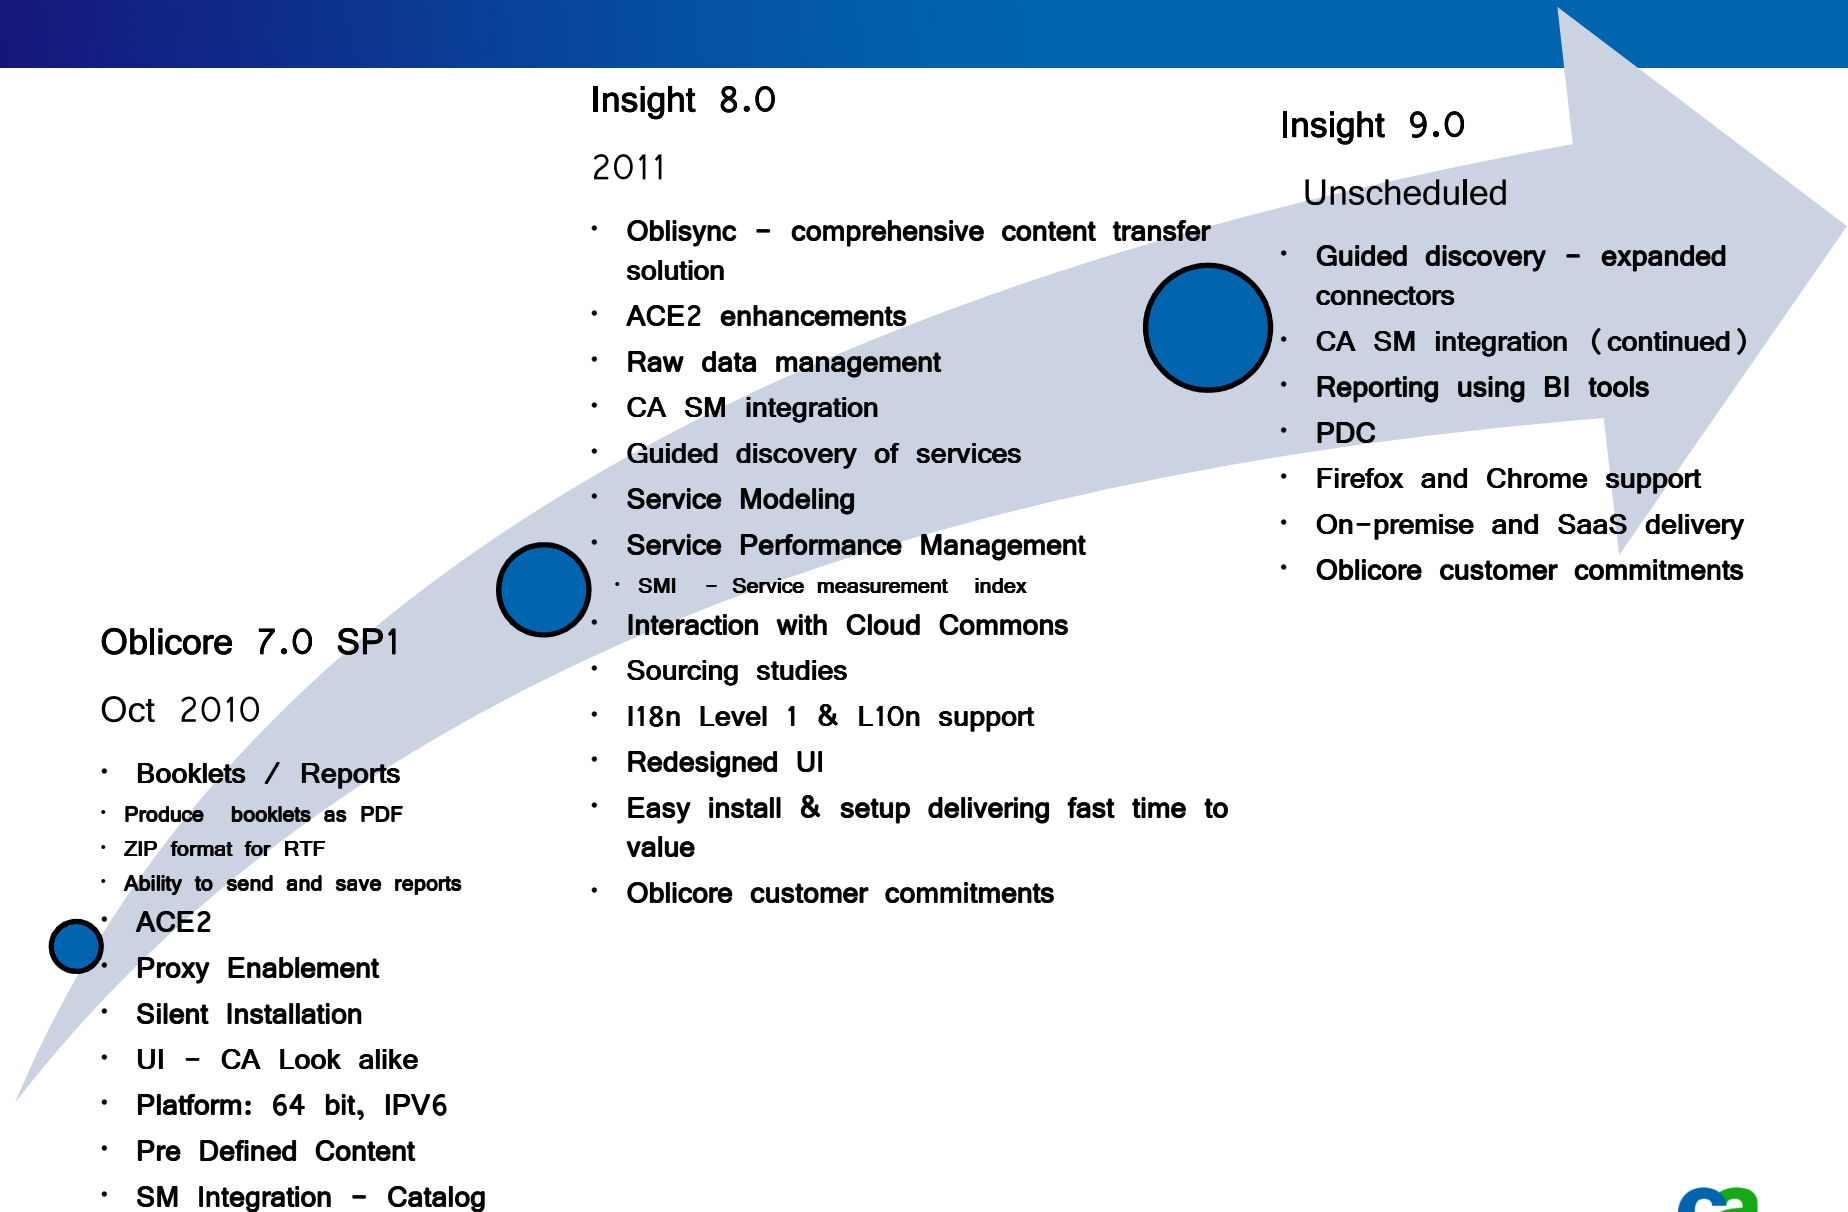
Oblicore 7.0 SP1

Oct 2010

- Booklets / Reports
- Produce booklets as PDF
- ZIP format for RTF
- Ability to send and save reports
- ACE2
- Proxy Enablement
- Silent Installation
- UI – CA Look alike
- Platform: 64 bit, IPV6
- Pre Defined Content
- SM Integration – Catalog

Insight 8.0

2011

- Oblisync – comprehensive content transfer solution
- ACE2 enhancements
- Raw data management
- CA SM integration
- Guided discovery of services
- Service Modeling
- Service Performance Management
- SMI – Service measurement index
- Interaction with Cloud Commons
- Sourcing studies
- I18n Level 1 & L10n support
- Redesigned UI
- Easy install & setup delivering fast time to value
- Oblicore customer commitments

Insight 9.0

Unscheduled

- Guided discovery – expanded connectors
- CA SM integration (continued)
- Reporting using BI tools
- PDC
- Firefox and Chrome support
- On-premise and SaaS delivery
- Oblicore customer commitments